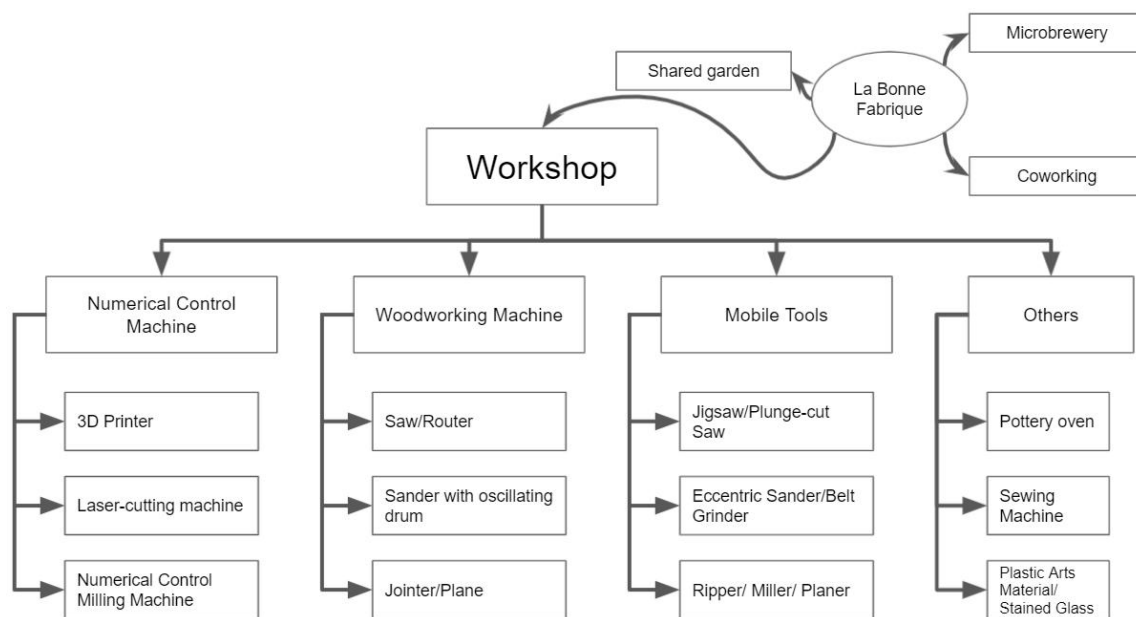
Microbrewery

Shared garden

La Bonne Fabrique

Workshop

Coworking

Numerical Control Machine

3D Printer

Laser-cutting machine

Numerical Control Milling Machine

Woodworking Machine

Saw/Router

Sander with oscillating drum

Jointer/Plane

Mobile Tools

Jigsaw/Plunge-cut Saw

Eccentric Sander/Belt Grinder

Ripper/ Miller/ Planer

Others

Pottery oven

Sewing Machine

Plastic Arts Material/ Stained Glass